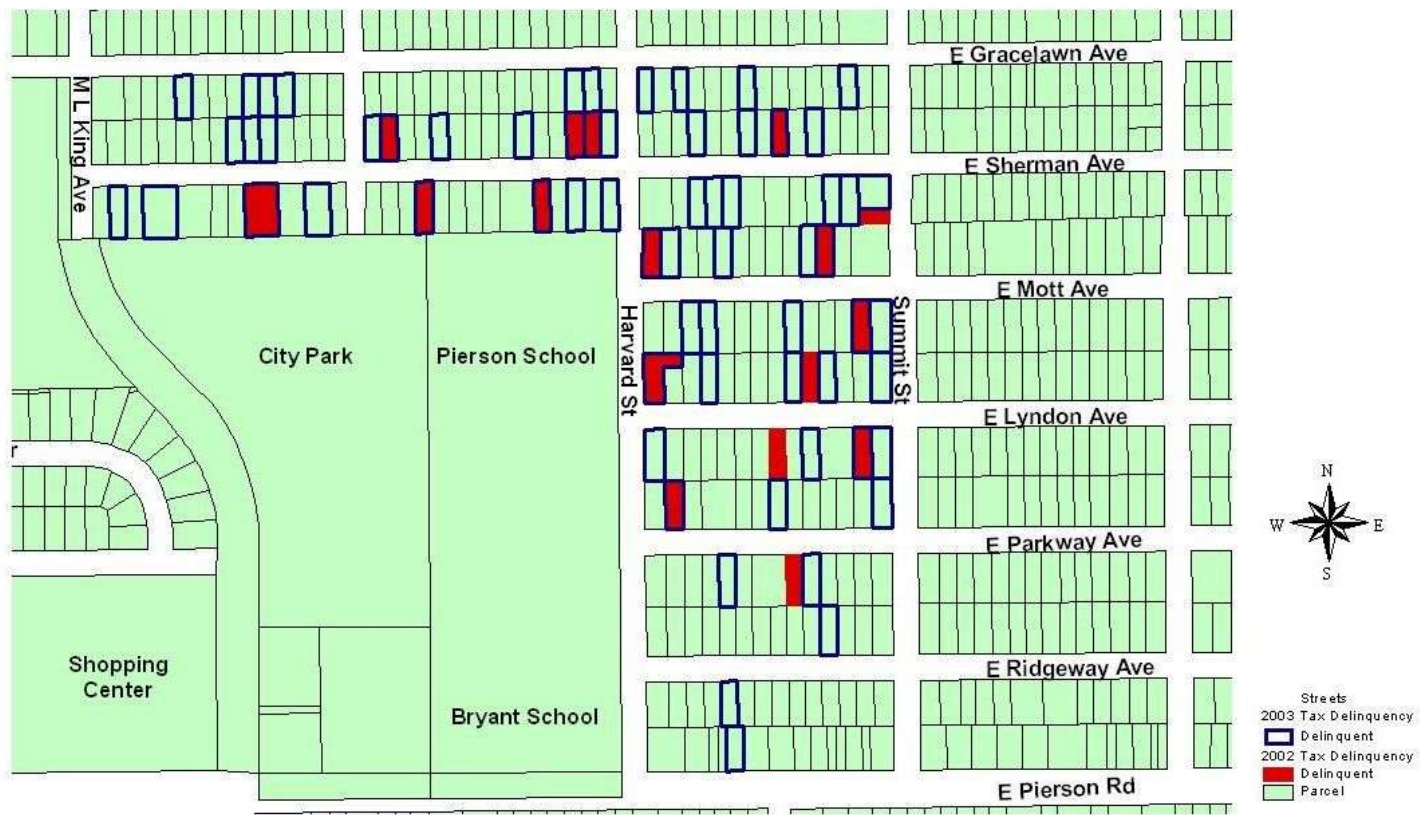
E Gracelawn Ave
M L King Ave
E Sherman Ave
E Mott Ave
Harvard St
Summit St
City Park
Pierson School
E Lyndon Ave
r
E Parkway Ave
N
W
E
S
Shopping Center
E Ridgeway Ave
Bryant School
E Pierson Rd
Streets
2003 Tax Delinquency
Delinquent
2002 Tax Delinquency
Delinquent
Parcel